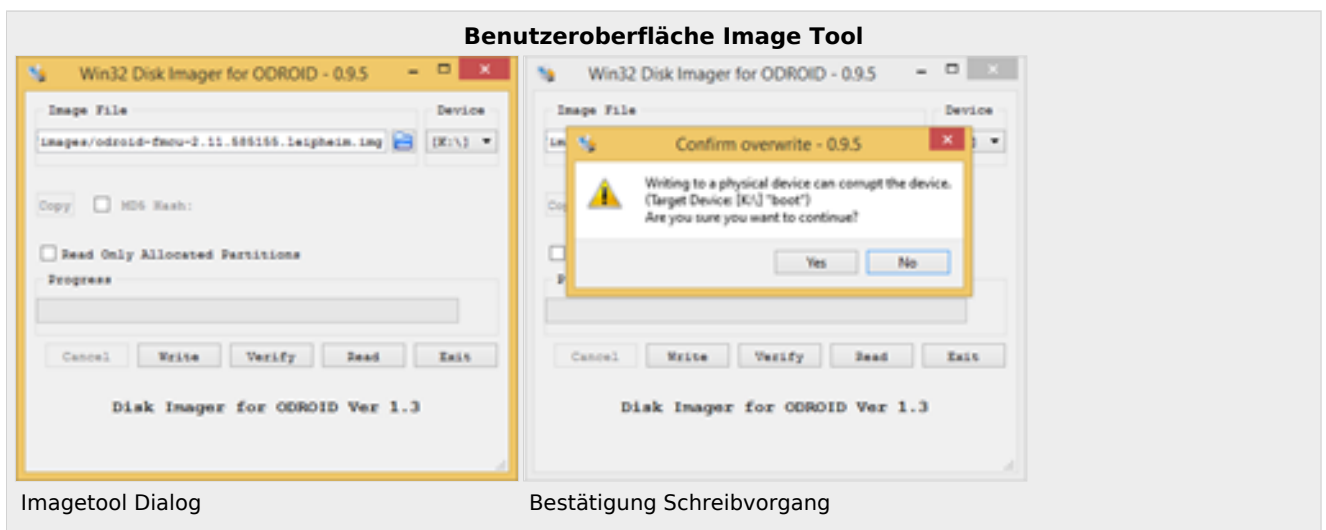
Benutzeroberfläche Image Tool

Win32 Disk Imager for ODROID - 0.9.5

Image File

Device

images/odroid-fmcu-2.11.585155.leipheim.img

[K:\]

Copy

MD5 Hash:

Read Only Allocated Partitions

Progress

Cancel

Write

Verify

Read

Exit

Disk Imager for ODROID Ver 1.3

Imagetool Dialog

Win32 Disk Imager for ODROID - 0.9.5

Image File

Device

Confirm overwrite - 0.9.5

Writing to a physical device can corrupt the device. (Target Device: [K:\] "boot") Are you sure you want to continue?

Yes

No

Cancel

Write

Verify

Read

Exit

Disk Imager for ODROID Ver 1.3

Bestätigung Schreibvorgang